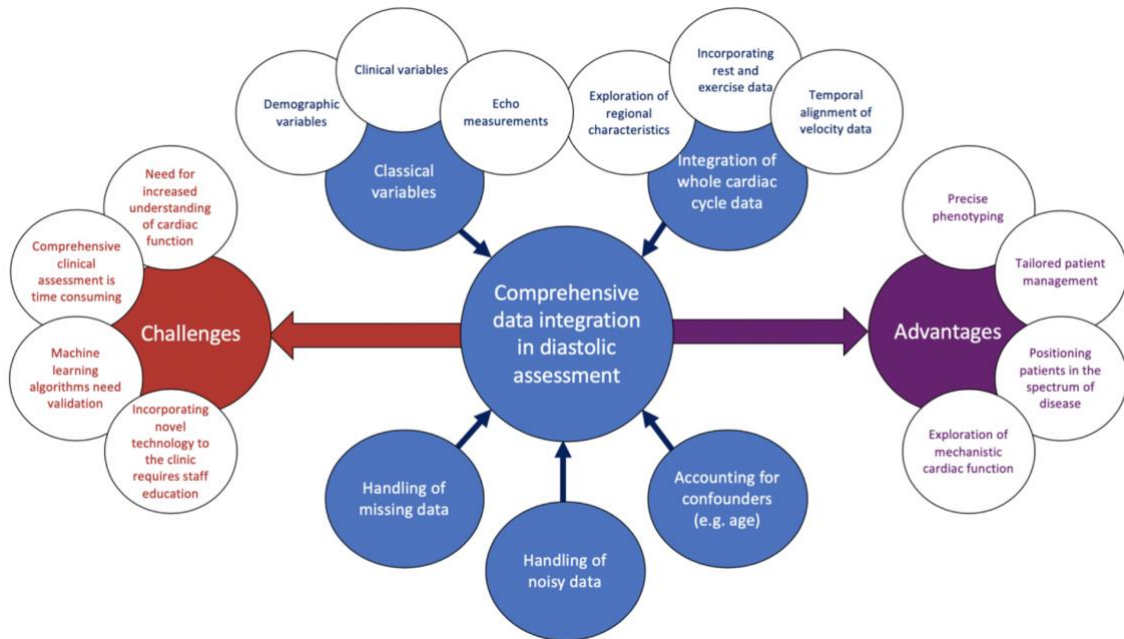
Demographic variables

Clinical variables

Echo measurements

Classical variables

Exploration of regional characteristics

Incorporating rest and exercise data

Temporal alignment of velocity data

Integration of whole cardiac cycle data

Need for increased understanding of cardiac function

Comprehensive clinical assessment is time consuming

Challenges

Machine learning algorithms need validation

Incorporating novel technology to the clinic requires staff education

Comprehensive data integration in diastolic assessment

Precise phenotyping

Tailored patient management

Advantages

Positioning patients in the spectrum of disease

Exploration of mechanistic cardiac function

Handling of missing data

Handling of noisy data

Accounting for confounders (e.g. age)